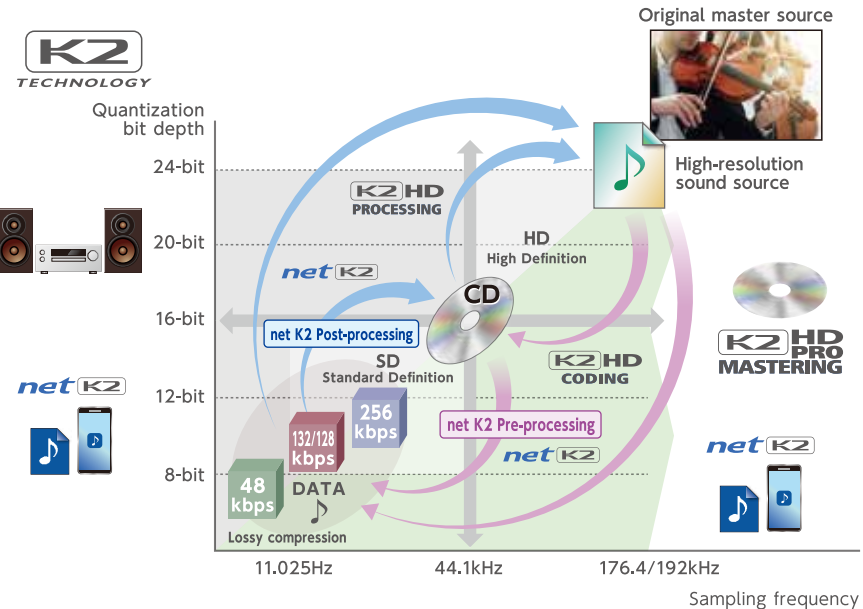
K2 TECHNOLOGY

Original master source

Quantization bit depth

24-bit
20-bit
16-bit
12-bit
8-bit

High-resolution sound source

K2HD PROCESSING

HD
High Definition

net K2

CD

net K2 Post-processing

SD
Standard Definition

K2HD CODING

K2HD PRO MASTERING

256 kbps

132/128 kbps

48 kbps

DATA

net K2 Pre-processing

net K2

Lossy compression

net K2

net K2

11.025Hz
44.1kHz
176.4/192kHz

Sampling frequency